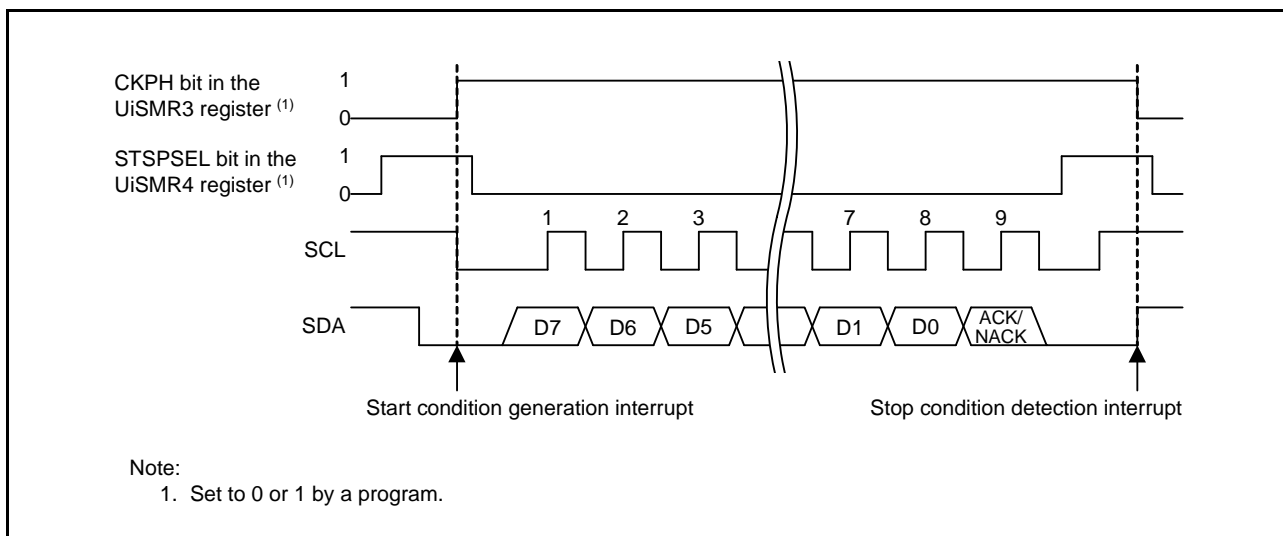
CKPH bit in the UiSMR3 register $^{(1)}$

1

0

STSPSEL bit in the UiSMR4 register $^{(1)}$

1

0

SCL

1 2 3 7 8 9

SDA

D7 D6 D5 D1 D0 ACK/ NACK

Start condition generation interrupt

Stop condition detection interrupt

Note:
1. Set to 0 or 1 by a program.